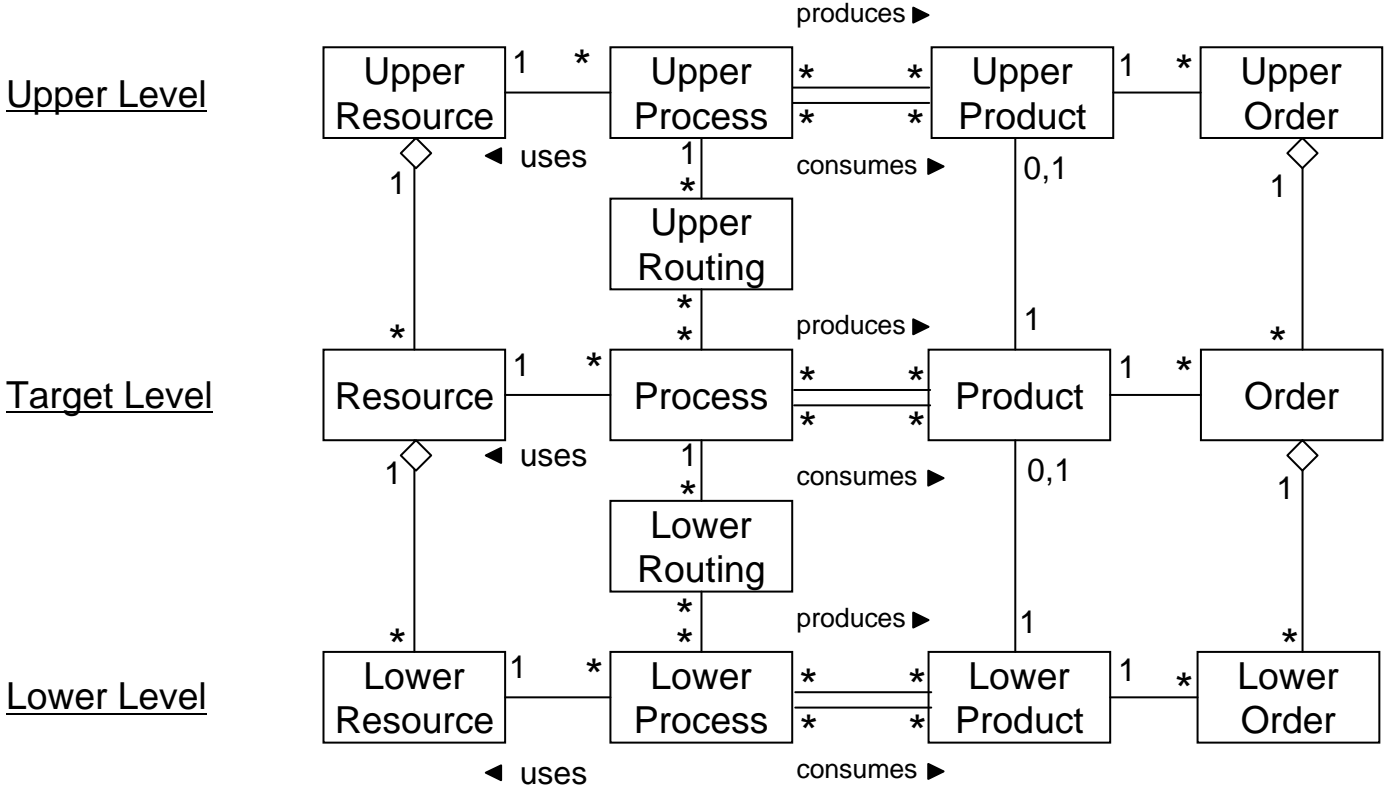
produces ►

Upper Level

Upper Resource 1 * Upper Process * * Upper Product 1 * Upper Order

* *

◄ uses

consumes ►

1

*

0,1

1

1

Upper Routing

*

*

produces ►

*

1

*

Target Level

Resource 1 * Process * * Product 1 * Order

* *

◄ uses

consumes ►

1

1

*

0,1

1

Lower Routing

*

*

produces ►

*

1

*

Lower Level

Lower Resource 1 * Lower Process * * Lower Product 1 * Lower Order

* *

◄ uses

consumes ►